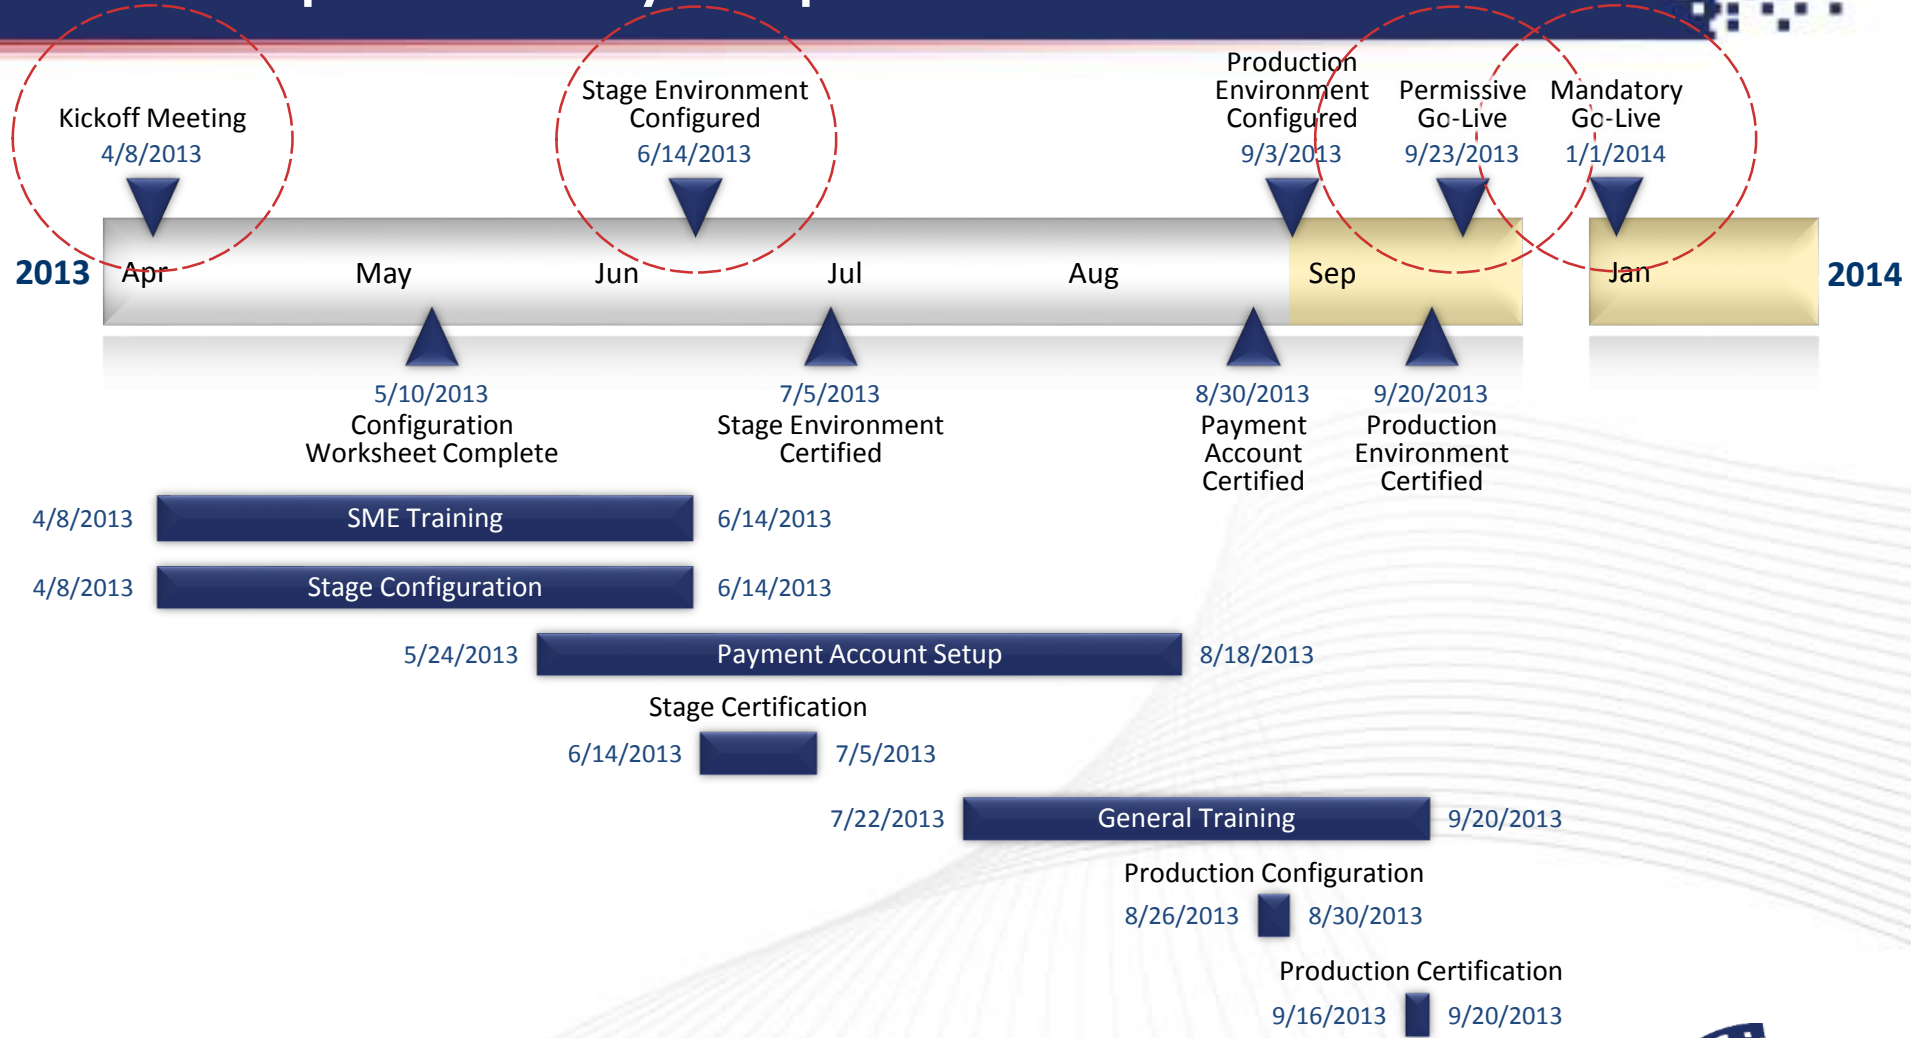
Kickoff Meeting
4/8/2013

Stage Environment Configured
6/14/2013

Production Environment Configured
9/3/2013

Permissive Go-Live
9/23/2013

Mandatory Go-Live
1/1/2014

2013 Apr May Jun Jul Aug Sep Jan 2014

5/10/2013
Configuration Worksheet Complete

7/5/2013
Stage Environment Certified

8/30/2013
Payment Account Certified

9/20/2013
Production Environment Certified

4/8/2013 SME Training 6/14/2013

4/8/2013 Stage Configuration 6/14/2013

5/24/2013 Payment Account Setup 8/18/2013

Stage Certification
6/14/2013 7/5/2013

7/22/2013 General Training 9/20/2013

Production Configuration
8/26/2013 8/30/2013

Production Certification
9/16/2013 9/20/2013